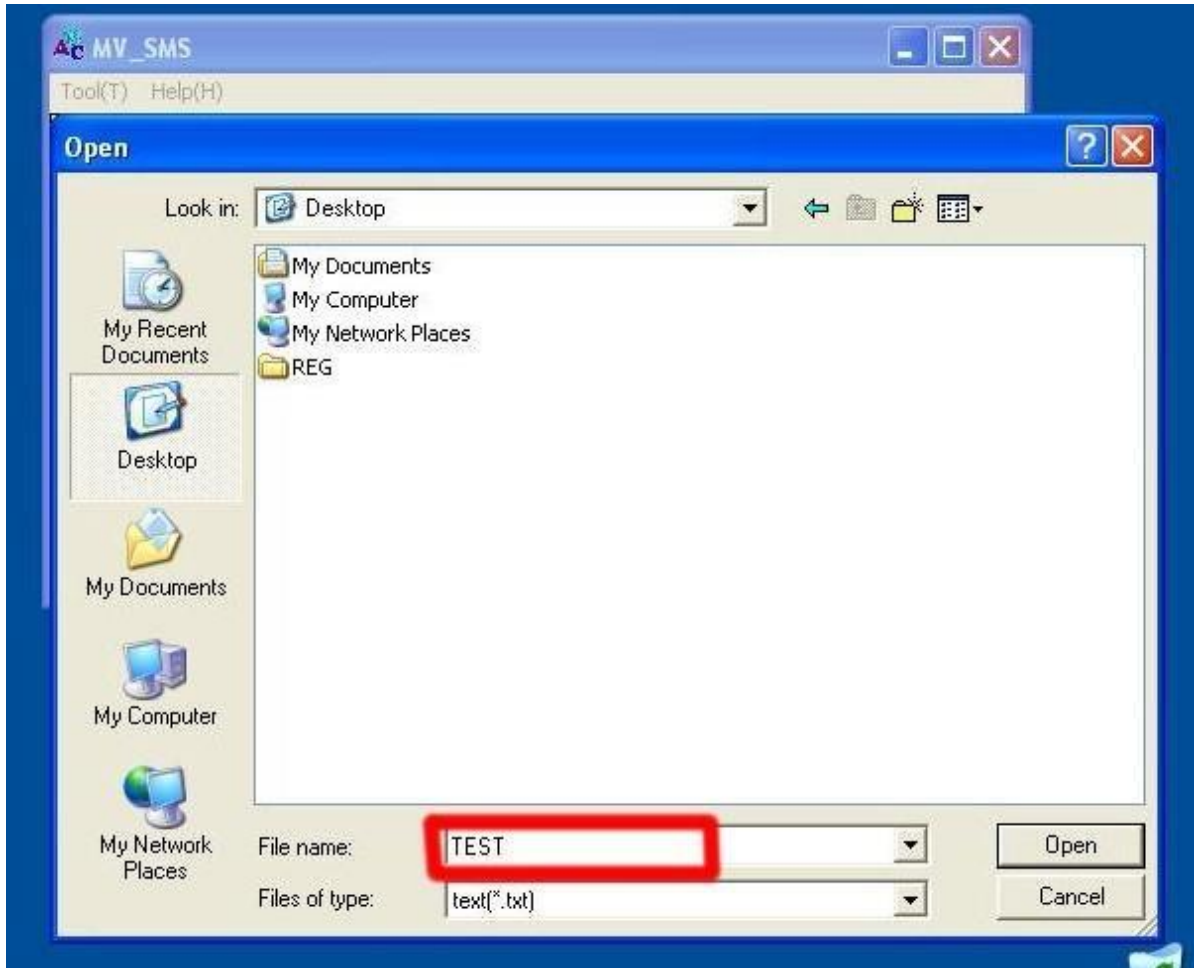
MV_SMS
Tool(T) Help(H)
Open
Look in: Desktop
My Documents
My Computer
My Network Places
REG
My Recent Documents
Desktop
My Documents
My Computer
My Network Places
File name: TEST
Files of type: text(*.txt)
Open
Cancel